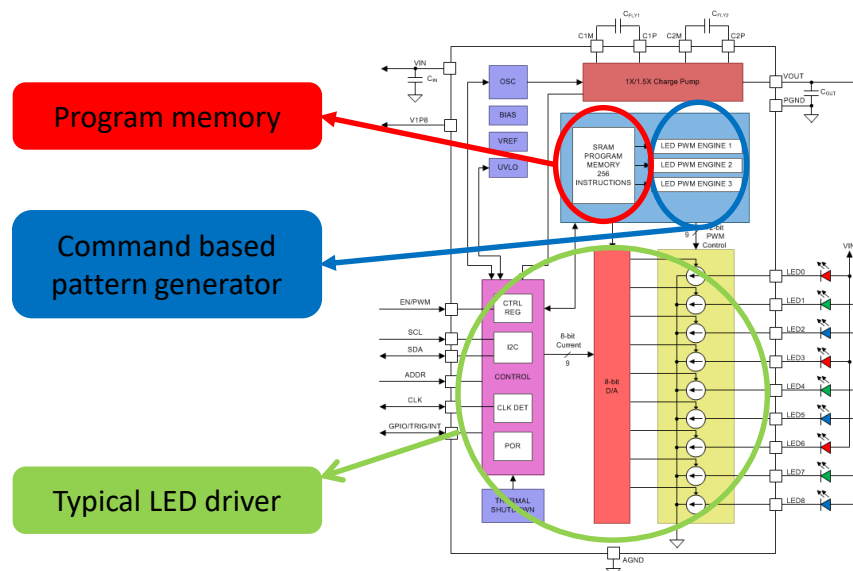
Program memory

Command based pattern generator

Typical LED driver

$C_{FLY1}$
$C_{FLY2}$
C1M
C1P
C2M
C2P
VIN
$C_{IN}$
OSC
1X/1.5X Charge Pump
VOUT
$C_{OUT}$
PGND
V1P8
BIAS
VREF
UVLO
SRAM PROGRAM MEMORY 256 INSTRUCTIONS
LED PWM ENGINE 1
LED PWM ENGINE 2
LED PWM ENGINE 3
8-bit PWM Control
9
VIN
EN/PWM
CTRL REG
SCL
SDA
I2C
8-bit Current
9
8-bit D/A
ADDR
CONTROL
CLK
CLK DET
GPIO/TRIG/INT
POR
THERMAL SHUTDOWN
AGND
LED0
LED1
LED2
LED3
LED4
LED5
LED6
LED7
LED8